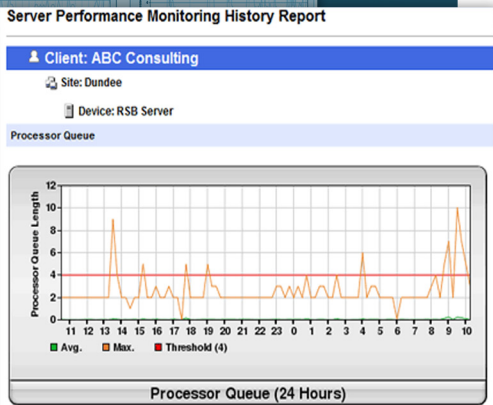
Server Performance Monitoring History Report

Client: ABC Consulting

Site: Dundee

Device: RSB Server

Processor Queue

Processor Queue Length

12
10
8
6
4
2
0

11 12 13 14 15 16 17 18 19 20 21 22 23 0 1 2 3 4 5 6 7 8 9 10

Avg. Max. Threshold (4)

Processor Queue (24 Hours)